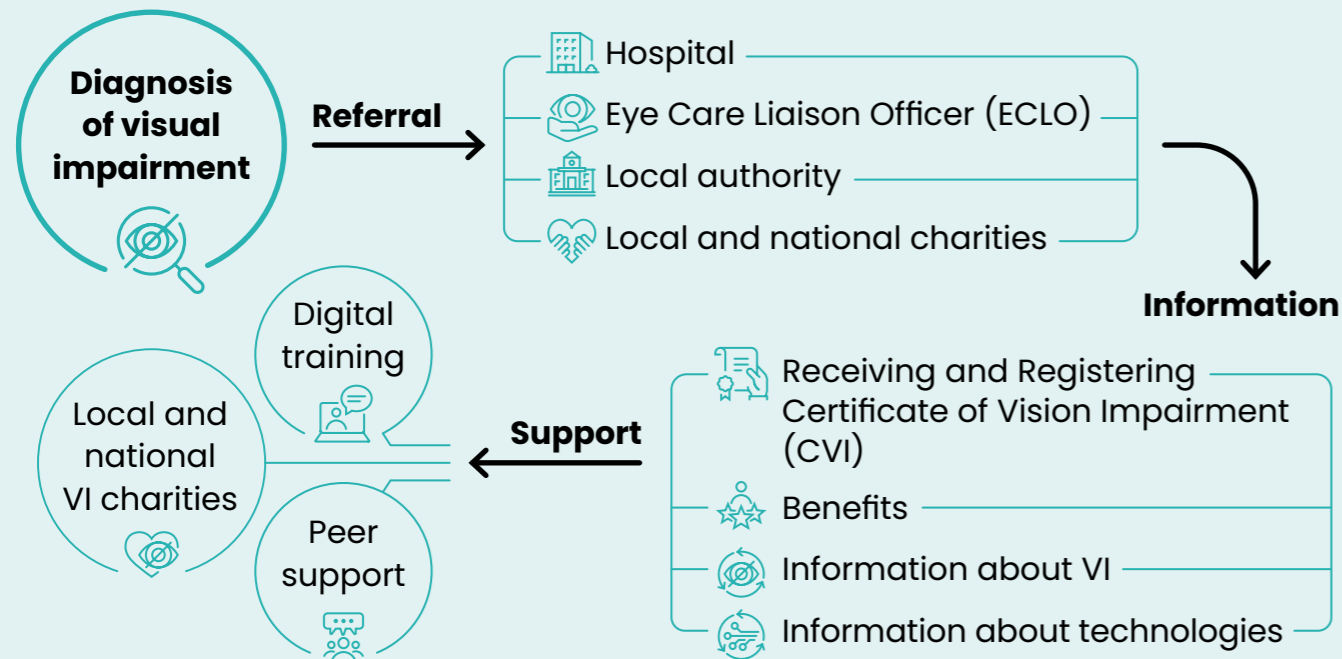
Diagnosis of visual impairment

Referral

Hospital

Eye Care Liaison Officer (ECLO)

Local authority

Local and national charities

Information

Receiving and Registering Certificate of Vision Impairment (CVI)

Benefits

Information about VI

Information about technologies

Support

Digital training

Local and national VI charities

Peer support